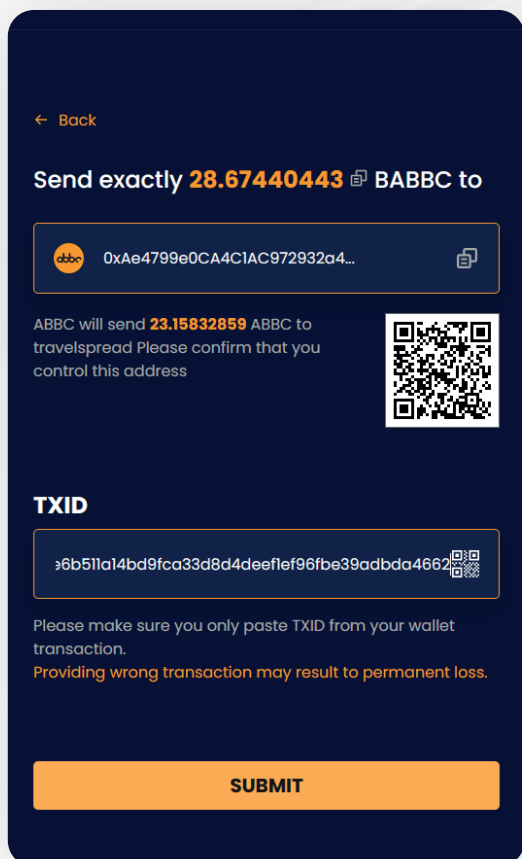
← Back

Send exactly 28.67440443 BABBC to

abbc 0xAe4799e0CA4C1AC972932a4...

ABBC will send 23.15832859 ABBC to travelspread Please confirm that you control this address

TXID

e6b511a14bd9fca33d8d4deef1ef96fbe39adbda4662

Please make sure you only paste TXID from your wallet transaction.
Providing wrong transaction may result to permanent loss.

SUBMIT